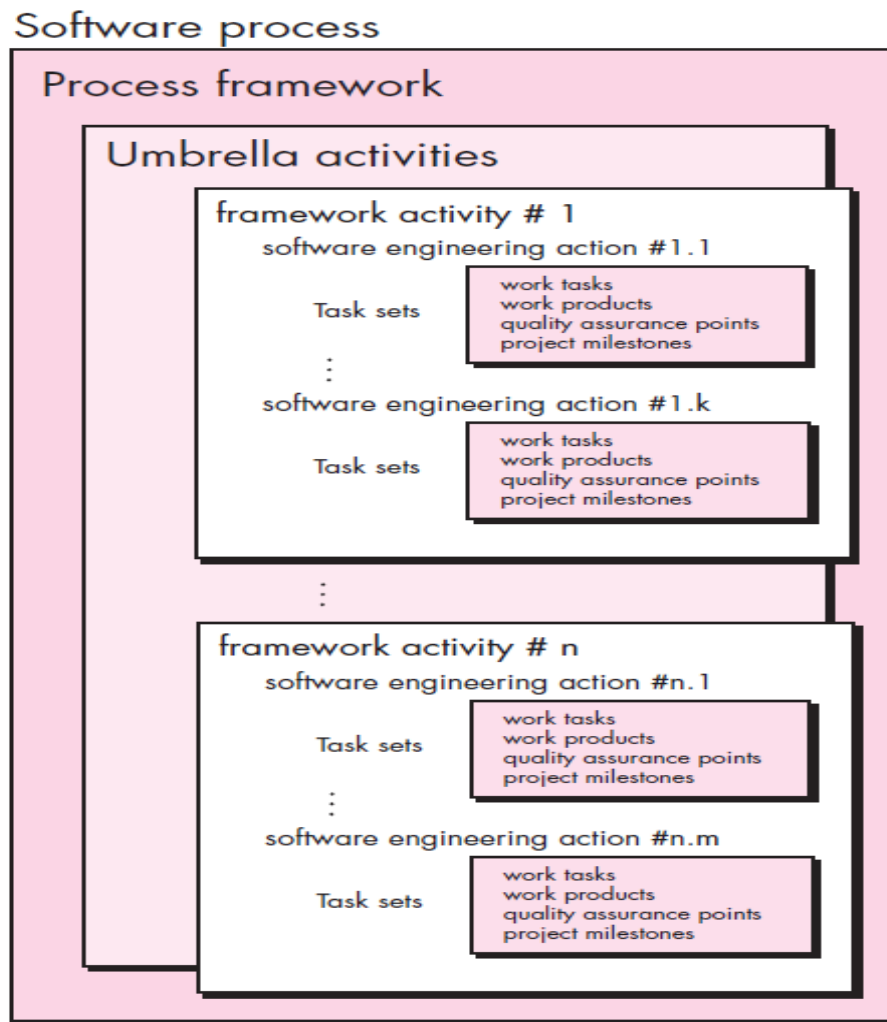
Software process

Process framework

Umbrella activities

framework activity # 1

software engineering action #1.1

Task sets

work tasks
work products
quality assurance points
project milestones

⋮

software engineering action #1.k

Task sets

work tasks
work products
quality assurance points
project milestones

⋮

framework activity # n

software engineering action #n.1

Task sets

work tasks
work products
quality assurance points
project milestones

⋮

software engineering action #n.m

Task sets

work tasks
work products
quality assurance points
project milestones